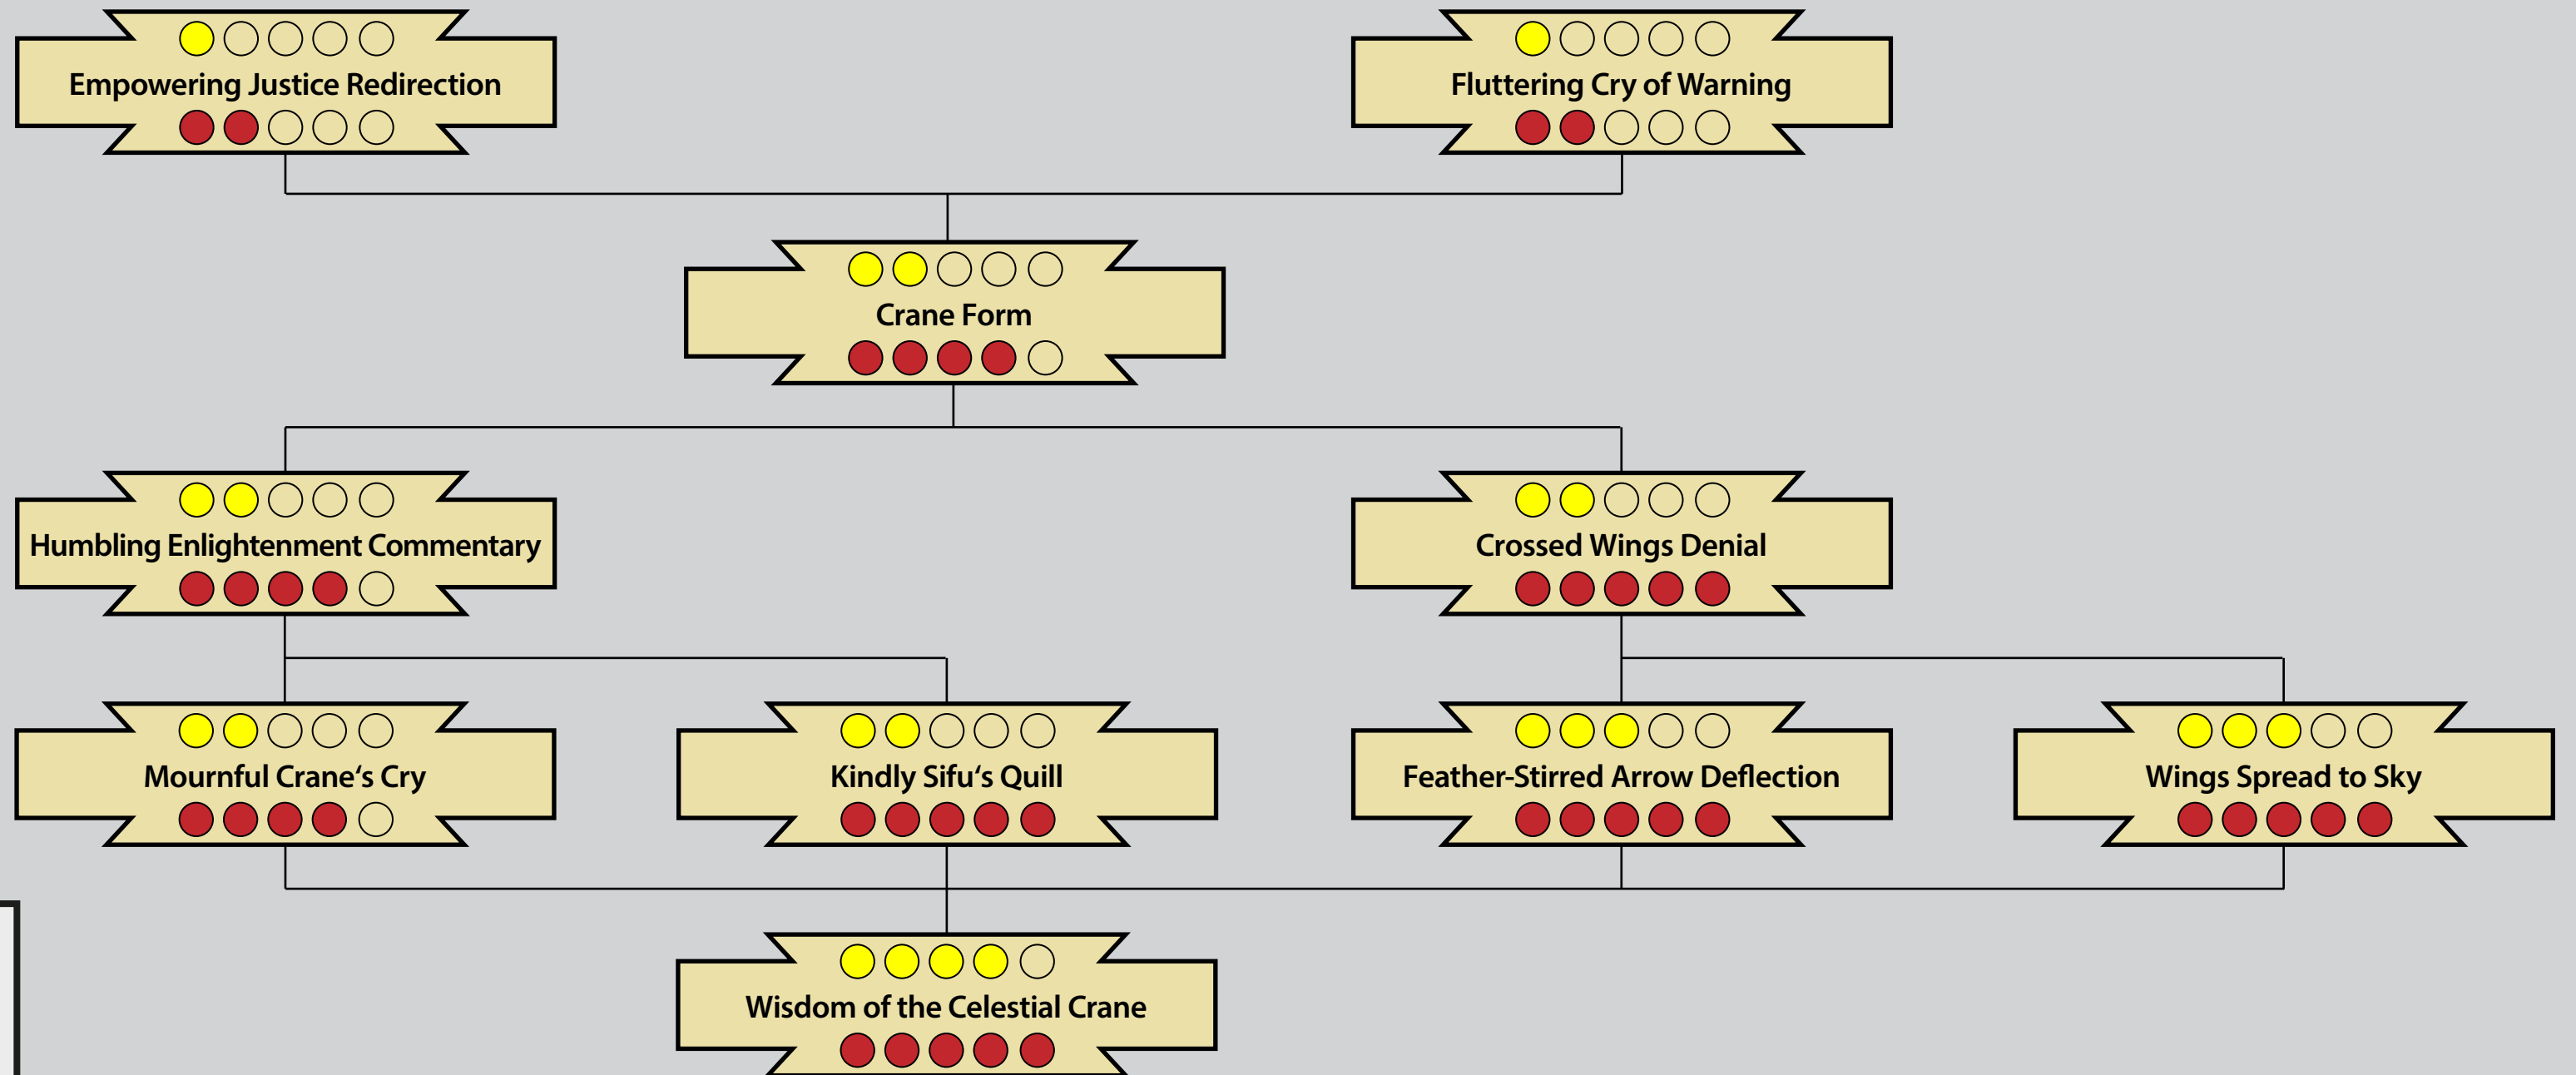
Empowering Justice Redirection

Fluttering Cry of Warning

Crane Form

Humbling Enlightenment Commentary

Crossed Wings Denial

Mournful Crane's Cry

Kindly Sifu's Quill

Feather-Stirred Arrow Deflection

Wings Spread to Sky

Wisdom of the Celestial Crane